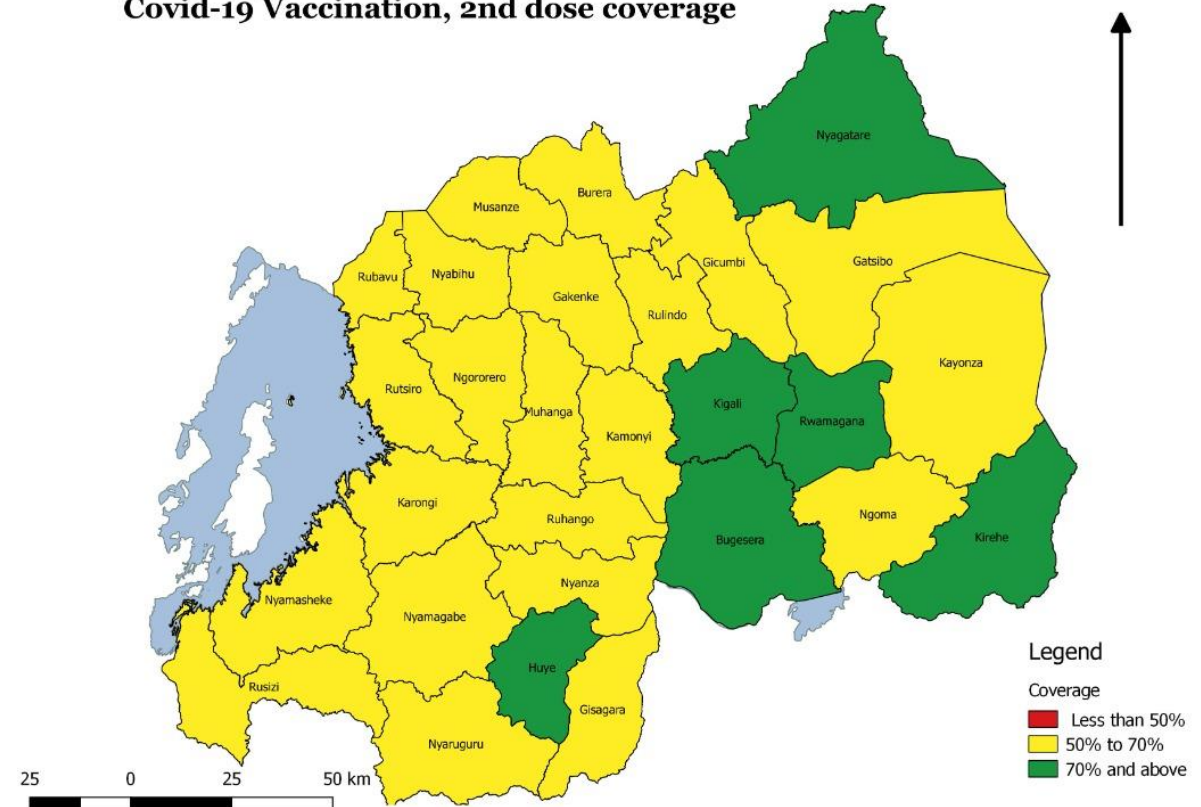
Covid-19 Vaccination, 2nd dose coverage

Nyagatare
Burera
Musanze
Gicumbi
Gatsibo
Rubavu
Nyabihu
Gakenke
Rulindo
Kayonza
Rutsiro
Ngororero
Muhanga
Kigali
Rwamagana
Kamonyi
Karongi
Ruhango
Bugesera
Ngoma
Kirehe
Nyamasheke
Nyanza
Nyamagabe
Huye
Rusizi
Gisagara
Nyaruguru

Legend
Coverage
Less than 50%
50% to 70%
70% and above

25 0 25 50 km